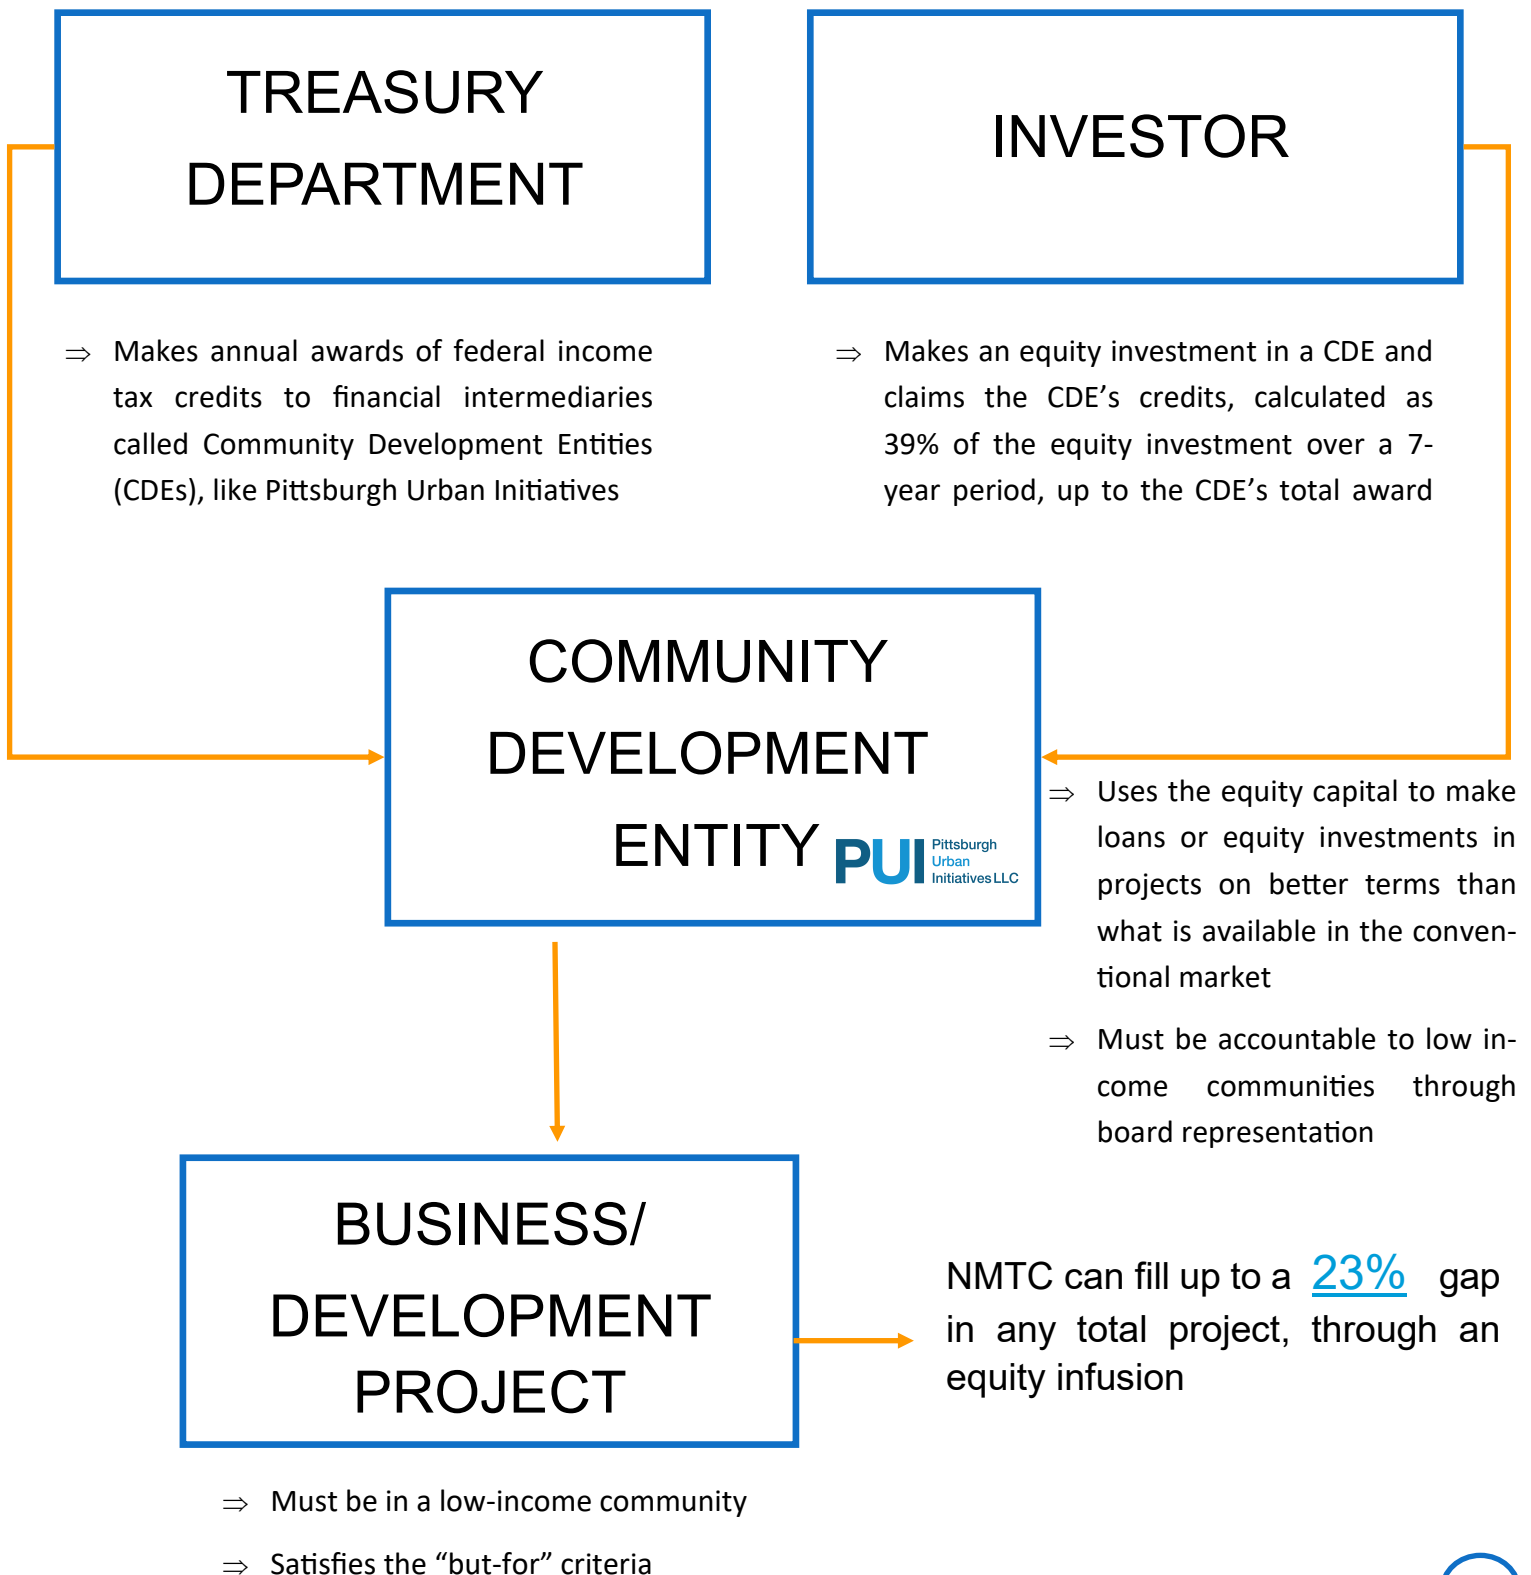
TREASURY DEPARTMENT

INVESTOR

⇒ Makes annual awards of federal income tax credits to financial intermediaries called Community Development Entities (CDEs), like Pittsburgh Urban Initiatives

⇒ Makes an equity investment in a CDE and claims the CDE’s credits, calculated as 39% of the equity investment over a 7-year period, up to the CDE’s total award

COMMUNITY DEVELOPMENT ENTITY

PUI Pittsburgh Urban Initiatives LLC

⇒ Uses the equity capital to make loans or equity investments in projects on better terms than what is available in the conventional market

⇒ Must be accountable to low income communities through board representation

BUSINESS/ DEVELOPMENT PROJECT

NMTC can fill up to a 23% gap in any total project, through an equity infusion

⇒ Must be in a low-income community

⇒ Satisfies the “but-for” criteria